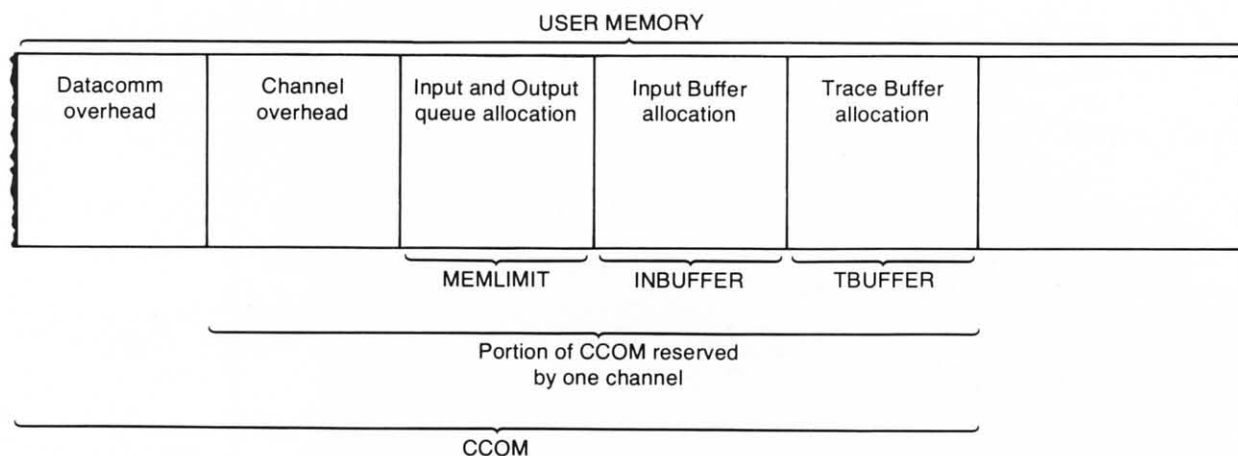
USER MEMORY

Datacomm overhead

Channel overhead

Input and Output queue allocation

Input Buffer allocation

Trace Buffer allocation

MEMLIMIT

INBUFFER

TBUFFER

Portion of CCOM reserved by one channel

CCOM